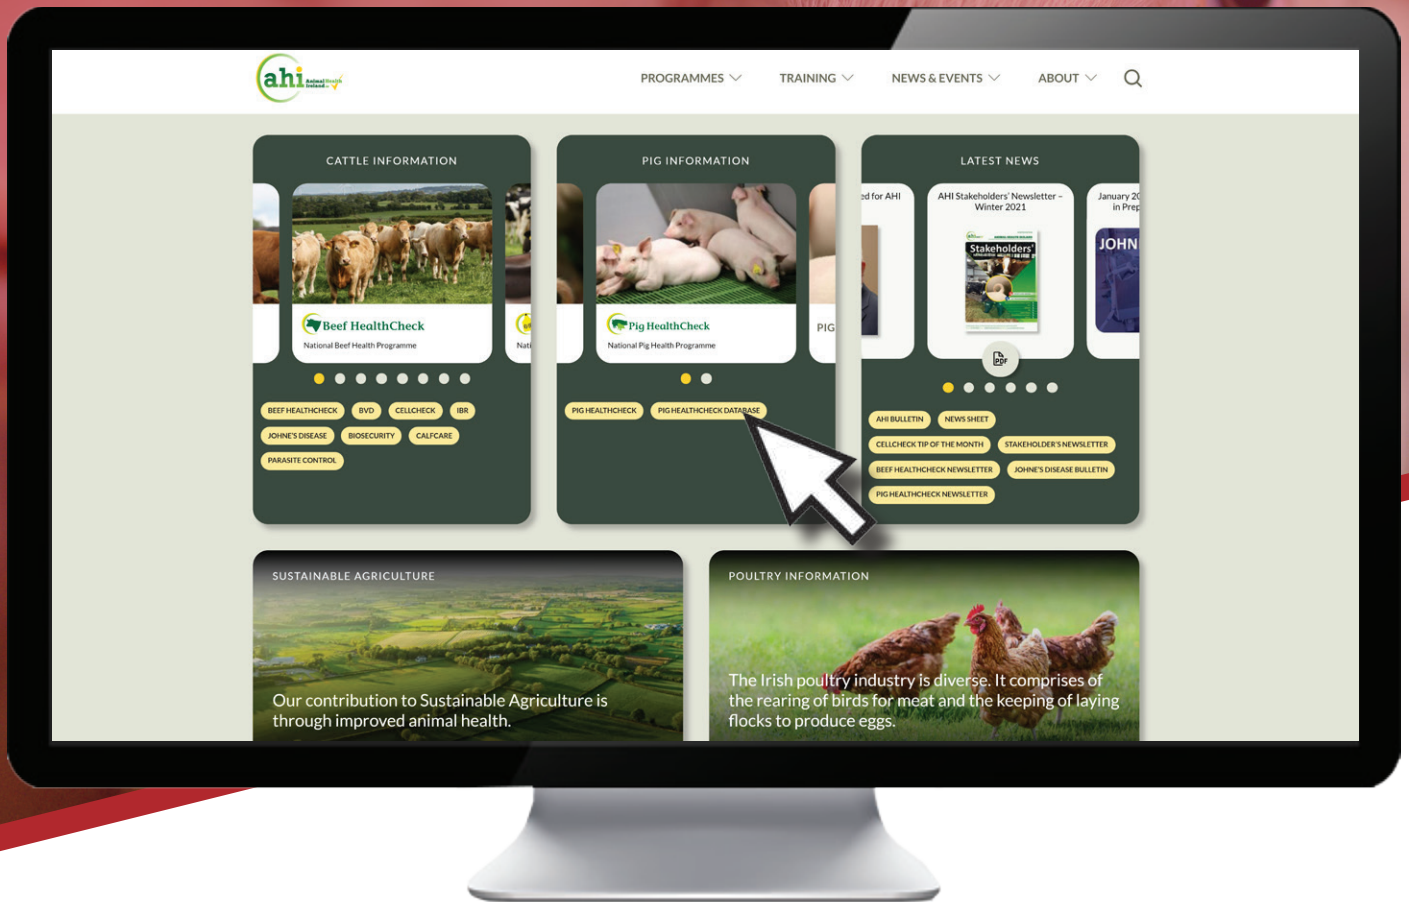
ahi Animal Health Ireland

PROGRAMMES TRAINING NEWS & EVENTS ABOUT

CATTLE INFORMATION

Beef HealthCheck
National Beef Health Programme

Nati

BEEF HEALTHCHECK BVD CELLCHECK IBR
JOHNE'S DISEASE BIOSECURITY CALFCARE
PARASITE CONTROL

PIG INFORMATION

Pig HealthCheck
National Pig Health Programme

PIG

PIG HEALTHCHECK PIG HEALTHCHECK DATABASE

LATEST NEWS

ed for AHI

AHI Stakeholders' Newsletter – Winter 2021

Stakeholders'

January 20 in Prep

JOHN

PDF

AHI BULLETIN NEWS SHEET
CELLCHECK TIP OF THE MONTH STAKEHOLDER'S NEWSLETTER
BEEF HEALTHCHECK NEWSLETTER JOHNE'S DISEASE BULLETIN
PIG HEALTHCHECK NEWSLETTER

SUSTAINABLE AGRICULTURE

Our contribution to Sustainable Agriculture is through improved animal health.

POULTRY INFORMATION

The Irish poultry industry is diverse. It comprises of the rearing of birds for meat and the keeping of laying flocks to produce eggs.